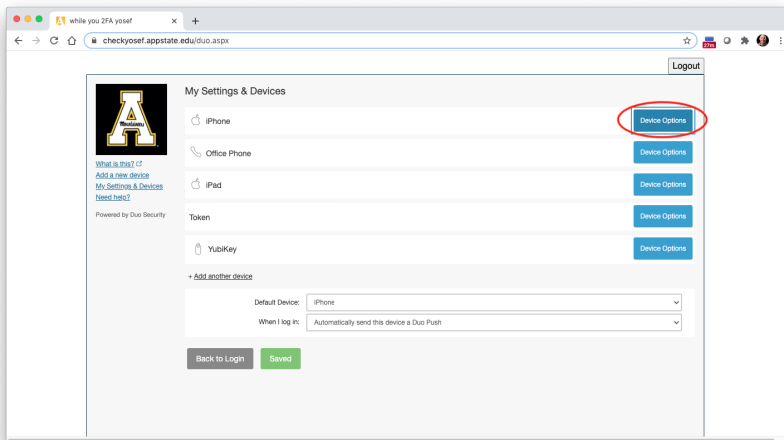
while you 2FA yosef

checkyosef.appstate.edu/duo.aspx

27m

Logout

Mountaineers

What is this?
Add a new device
My Settings & Devices
Need help?

Powered by Duo Security

My Settings & Devices

iPhone

Device Options

Office Phone

Device Options

iPad

Device Options

Token

Device Options

YubiKey

Device Options

+ Add another device

Default Device: iPhone

When I log in: Automatically send this device a Duo Push

Back to Login

Saved